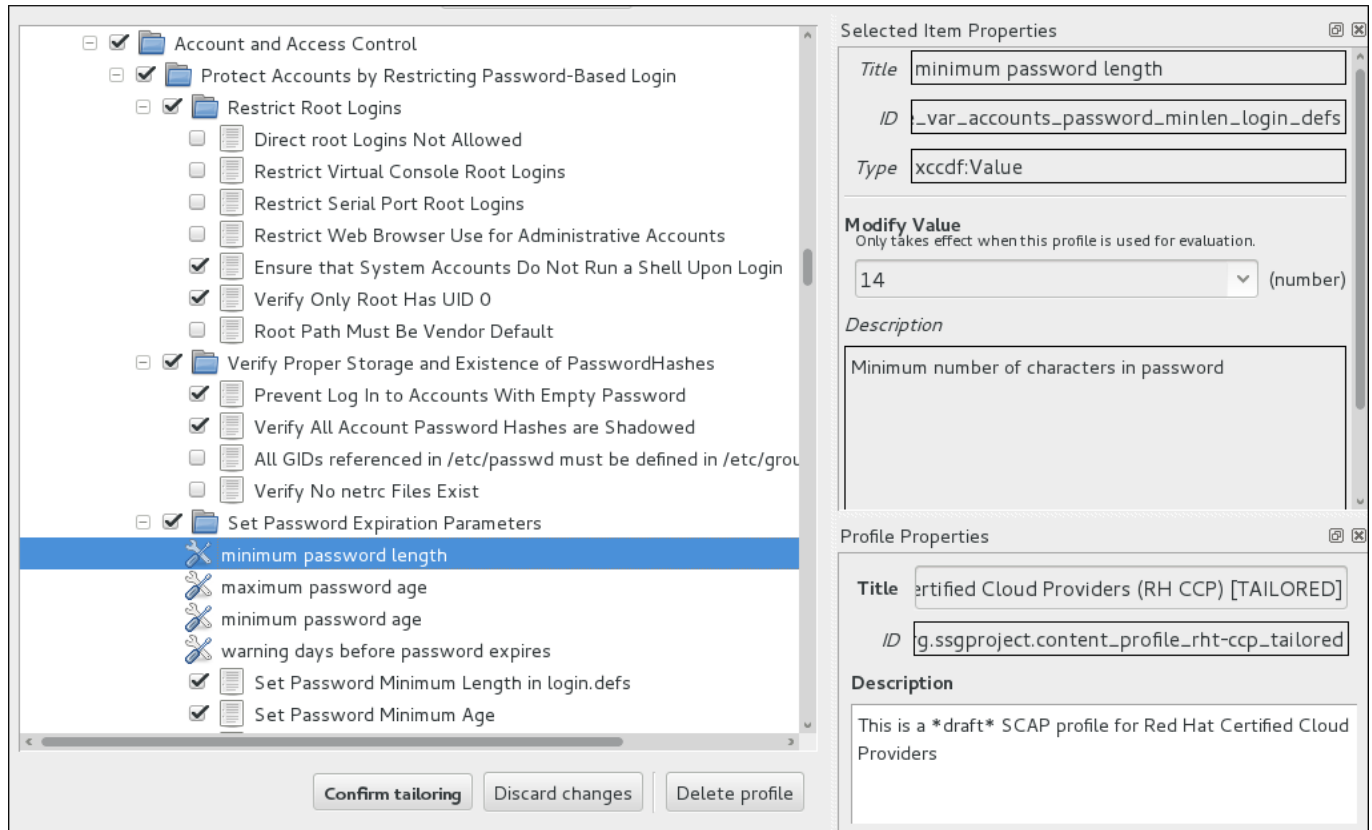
Account and Access Control
Protect Accounts by Restricting Password-Based Login
Restrict Root Logins
Direct root Logins Not Allowed
Restrict Virtual Console Root Logins
Restrict Serial Port Root Logins
Restrict Web Browser Use for Administrative Accounts
Ensure that System Accounts Do Not Run a Shell Upon Login
Verify Only Root Has UID 0
Root Path Must Be Vendor Default
Verify Proper Storage and Existence of PasswordHashes
Prevent Log In to Accounts With Empty Password
Verify All Account Password Hashes are Shadowed
All GIDs referenced in /etc/passwd must be defined in /etc/grou
Verify No netrc Files Exist
Set Password Expiration Parameters
minimum password length
maximum password age
minimum password age
warning days before password expires
Set Password Minimum Length in login.defs
Set Password Minimum Age

Confirm tailoring
Discard changes
Delete profile

Selected Item Properties
Title minimum password length
ID _var_accounts_password_minlen_login_defs
Type xccdf:Value
Modify Value
Only takes effect when this profile is used for evaluation.
14 (number)
Description
Minimum number of characters in password

Profile Properties
Title ertified Cloud Providers (RH CCP) [TAILORED]
ID rg.ssgproject.content_profile_rht-ccp_tailored
Description
This is a *draft* SCAP profile for Red Hat Certified Cloud Providers